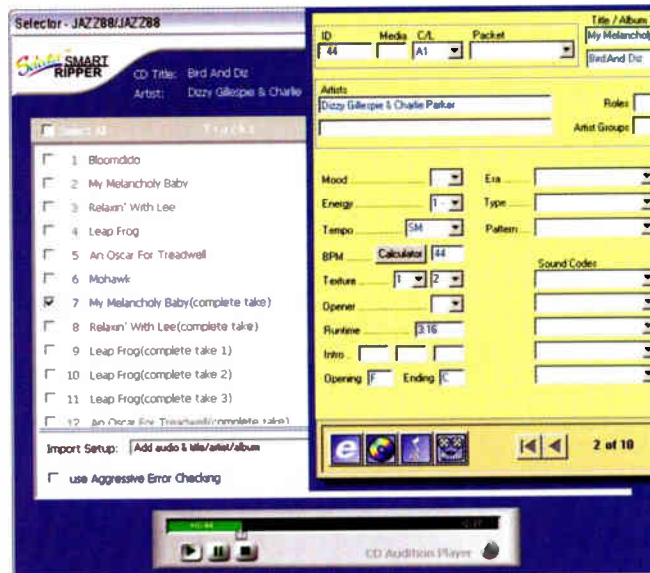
Selector - JAZZ88/JAZZ88

Selector SMART RIPPER

CD Title: Bird And Diz
Artist: Dizzy Gillespie & Charlie

Select All    Tracks

1 Bloomdido
2 My Melancholy Baby
3 Relaxin' With Lee
4 Leap Frog
5 An Oscar For Treadwell
6 Mohawk
7 My Melancholy Baby(complete take)
8 Relaxin' With Lee(complete take)
9 Leap Frog(complete take 1)
10 Leap Frog(complete take 2)
11 Leap Frog(complete take 3)
12 An Oscar For Treadwell(complete take)

Import Setup: Add audio & title/artist/album

use Aggressive Error Checking

CD Audition Player

ID
44
Media
C/L
A1
Packet
Title / Album
My Melancholy
Bird And Diz

Artists
Dizzy Gillespie & Charlie Parker
Roles
Artist Groups

Mood
Energy 1 -
Tempo SM
BPM Calculator 144
Texture 1 2
Opener
Runtime 3:16
Intro
Opening F Ending C

Era
Type
Pattern

Sound Codes

2 of 10